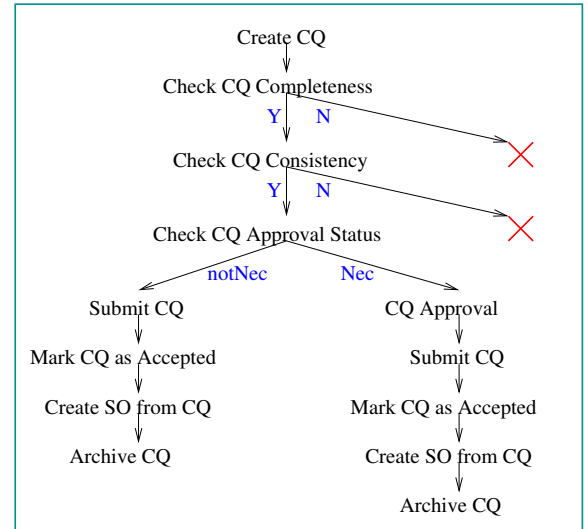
Create CQ

Check CQ Completeness

Y N

Check CQ Consistency

Y N

Check CQ Approval Status

notNec Nec

Submit CQ

Mark CQ as Accepted

Create SO from CQ

Archive CQ

CQ Approval

Submit CQ

Mark CQ as Accepted

Create SO from CQ

Archive CQ